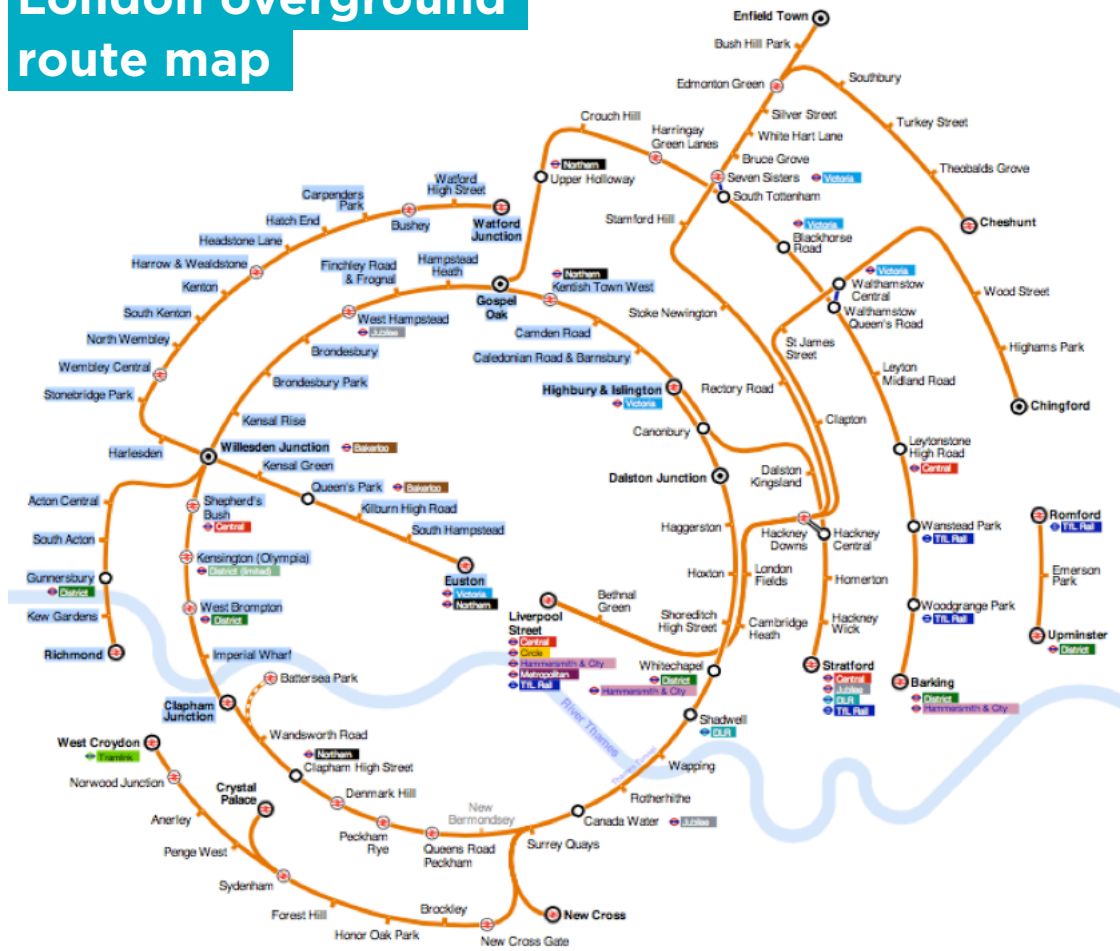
London overground route map

Enfield Town
Bush Hill Park
Edmonton Green
Southbury
Silver Street
White Hart Lane
Turkey Street
Bruce Grove
Theobalds Grove
Seven Sisters Victoria
South Tottenham
Cheshunt
Crouch Hill
Harringay Green Lanes
Northern Upper Holloway
Stamford Hill
Victoria Blackhorse Road
Watford High Street
Carpenders Park
Bushey
Watford Junction
Hatch End
Headstone Lane
Harrow & Wealdstone
Kenton
South Kenton
North Wembley
Wembley Central
Stonebridge Park
Harlesden
Finchley Road & Frognal
Hampstead Heath
Gospel Oak
Northern Kentish Town West
Victoria Walthamstow Central
Walthamstow Queen's Road
Wood Street
Highams Park
Chingford
West Hampstead Jubilee
Brondesbury
Brondesbury Park
Kensal Rise
Camden Road
Caledonian Road & Barnsbury
Stoke Newington
St James Street
Leyton Midland Road
Highbury & Islington Victoria
Rectory Road
Canonbury
Clapton
Leytonstone High Road Central
Willesden Junction Bakerloo
Kensal Green
Queen's Park Bakerloo
Kilburn High Road
South Hampstead
Dalston Junction
Dalston Kingsland
Acton Central
South Acton
Gunnersbury District
Kew Gardens
Richmond
Shepherd's Bush Central
Kensington (Olympia) District (limited)
West Brompton District
Euston Victoria Northern
Haggerston
Hackney Downs
Hackney Central
Wanstead Park TfL Rail
Romford TfL Rail
Emerson Park
Upminster District
Hoxton
London Fields
Homerton
Bethnal Green
Liverpool Street Central Circle Hammersmith & City Metropolitan TfL Rail
Shoreditch High Street
Cambridge Heath
Hackney Wick
Woodgrange Park TfL Rail
Imperial Wharf
Battersea Park
Clapham Junction
Whitechapel District Hammersmith & City
Stratford Central Jubilee DLR TfL Rail
Barking District Hammersmith & City
Shadwell DLR
River Thames
Wandsworth Road
Northern Clapham High Street
West Croydon Tramlink
Norwood Junction
Crystal Palace
Wapping
Denmark Hill
New Bermondsey
Rotherhithe
Canada Water Jubilee
Anerley
Penge West
Peckham Rye
Queens Road Peckham
Surrey Quays
Sydenham
Forest Hill
Brockley
New Cross
Honor Oak Park
New Cross Gate